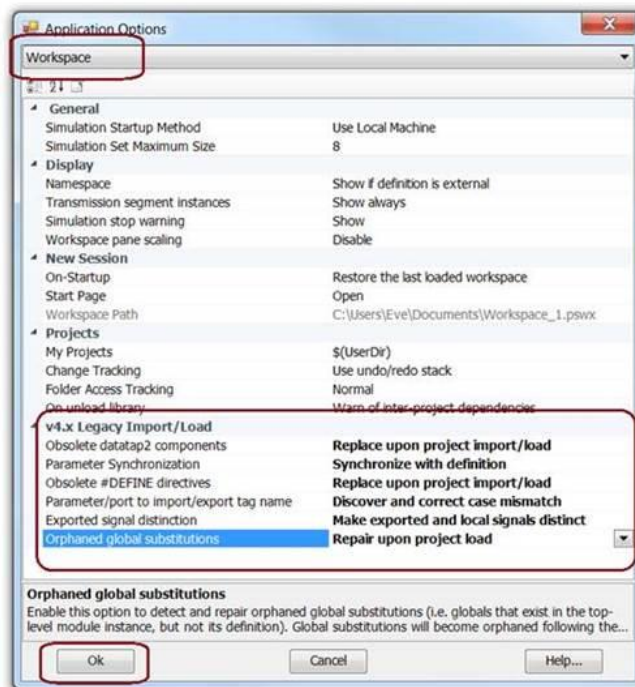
Application Options

Workspace

General

| | |
|---|---|
| Simulation Startup Method | Use Local Machine |
| Simulation Set Maximum Size | 8 |

Display

| | |
|---|---|
| Namespace | Show if definition is external |
| Transmission segment instances | Show always |
| Simulation stop warning | Show |
| Workspace pane scaling | Disable |

New Session

| | |
|---|---|
| On-Startup | Restore the last loaded workspace |
| Start Page | Open |
| Workspace Path | C:\Users\Eve\Documents\Workspace_1.pswx |

Projects

| | |
|---|---|
| My Projects | $(UserDir) |
| Change Tracking | Use undo/redo stack |
| Folder Access Tracking | Normal |
| On unload library | Warn of inter-project dependencies |

v4.x Legacy Import/Load

| | |
|---|---|
| Obsolete datatap2 components | **Replace upon project import/load** |
| Parameter Synchronization | **Synchronize with definition** |
| Obsolete #DEFINE directives | **Replace upon project import/load** |
| Parameter/port to import/export tag name | **Discover and correct case mismatch** |
| Exported signal distinction | **Make exported and local signals distinct** |
| Orphaned global substitutions | **Repair upon project load** |

Orphaned global substitutions
Enable this option to detect and repair orphaned global substitutions (i.e. globals that exist in the top-level module instance, but not its definition). Global substitutions will become orphaned following the...

Ok Cancel Help...